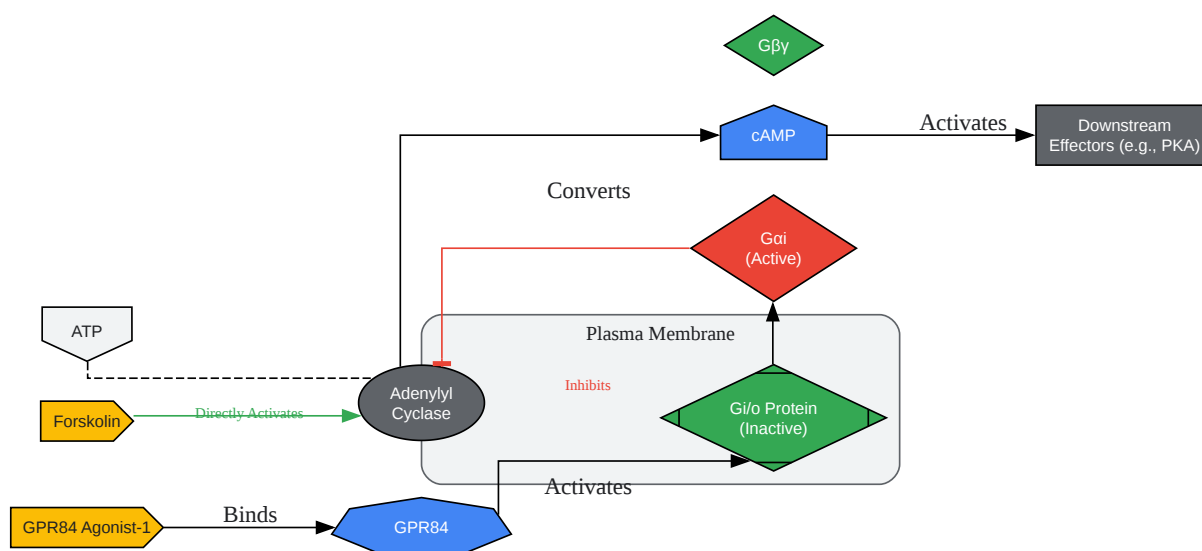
Gβγ

cAMP

Activates

Downstream Effectors (e.g., PKA)

Converts

Gαi (Active)

Plasma Membrane

ATP

Inhibits

Adenylyl Cyclase

Forskolin

Directly Activates

Gi/o Protein (Inactive)

Activates

GPR84 Agonist-1

Binds

GPR84